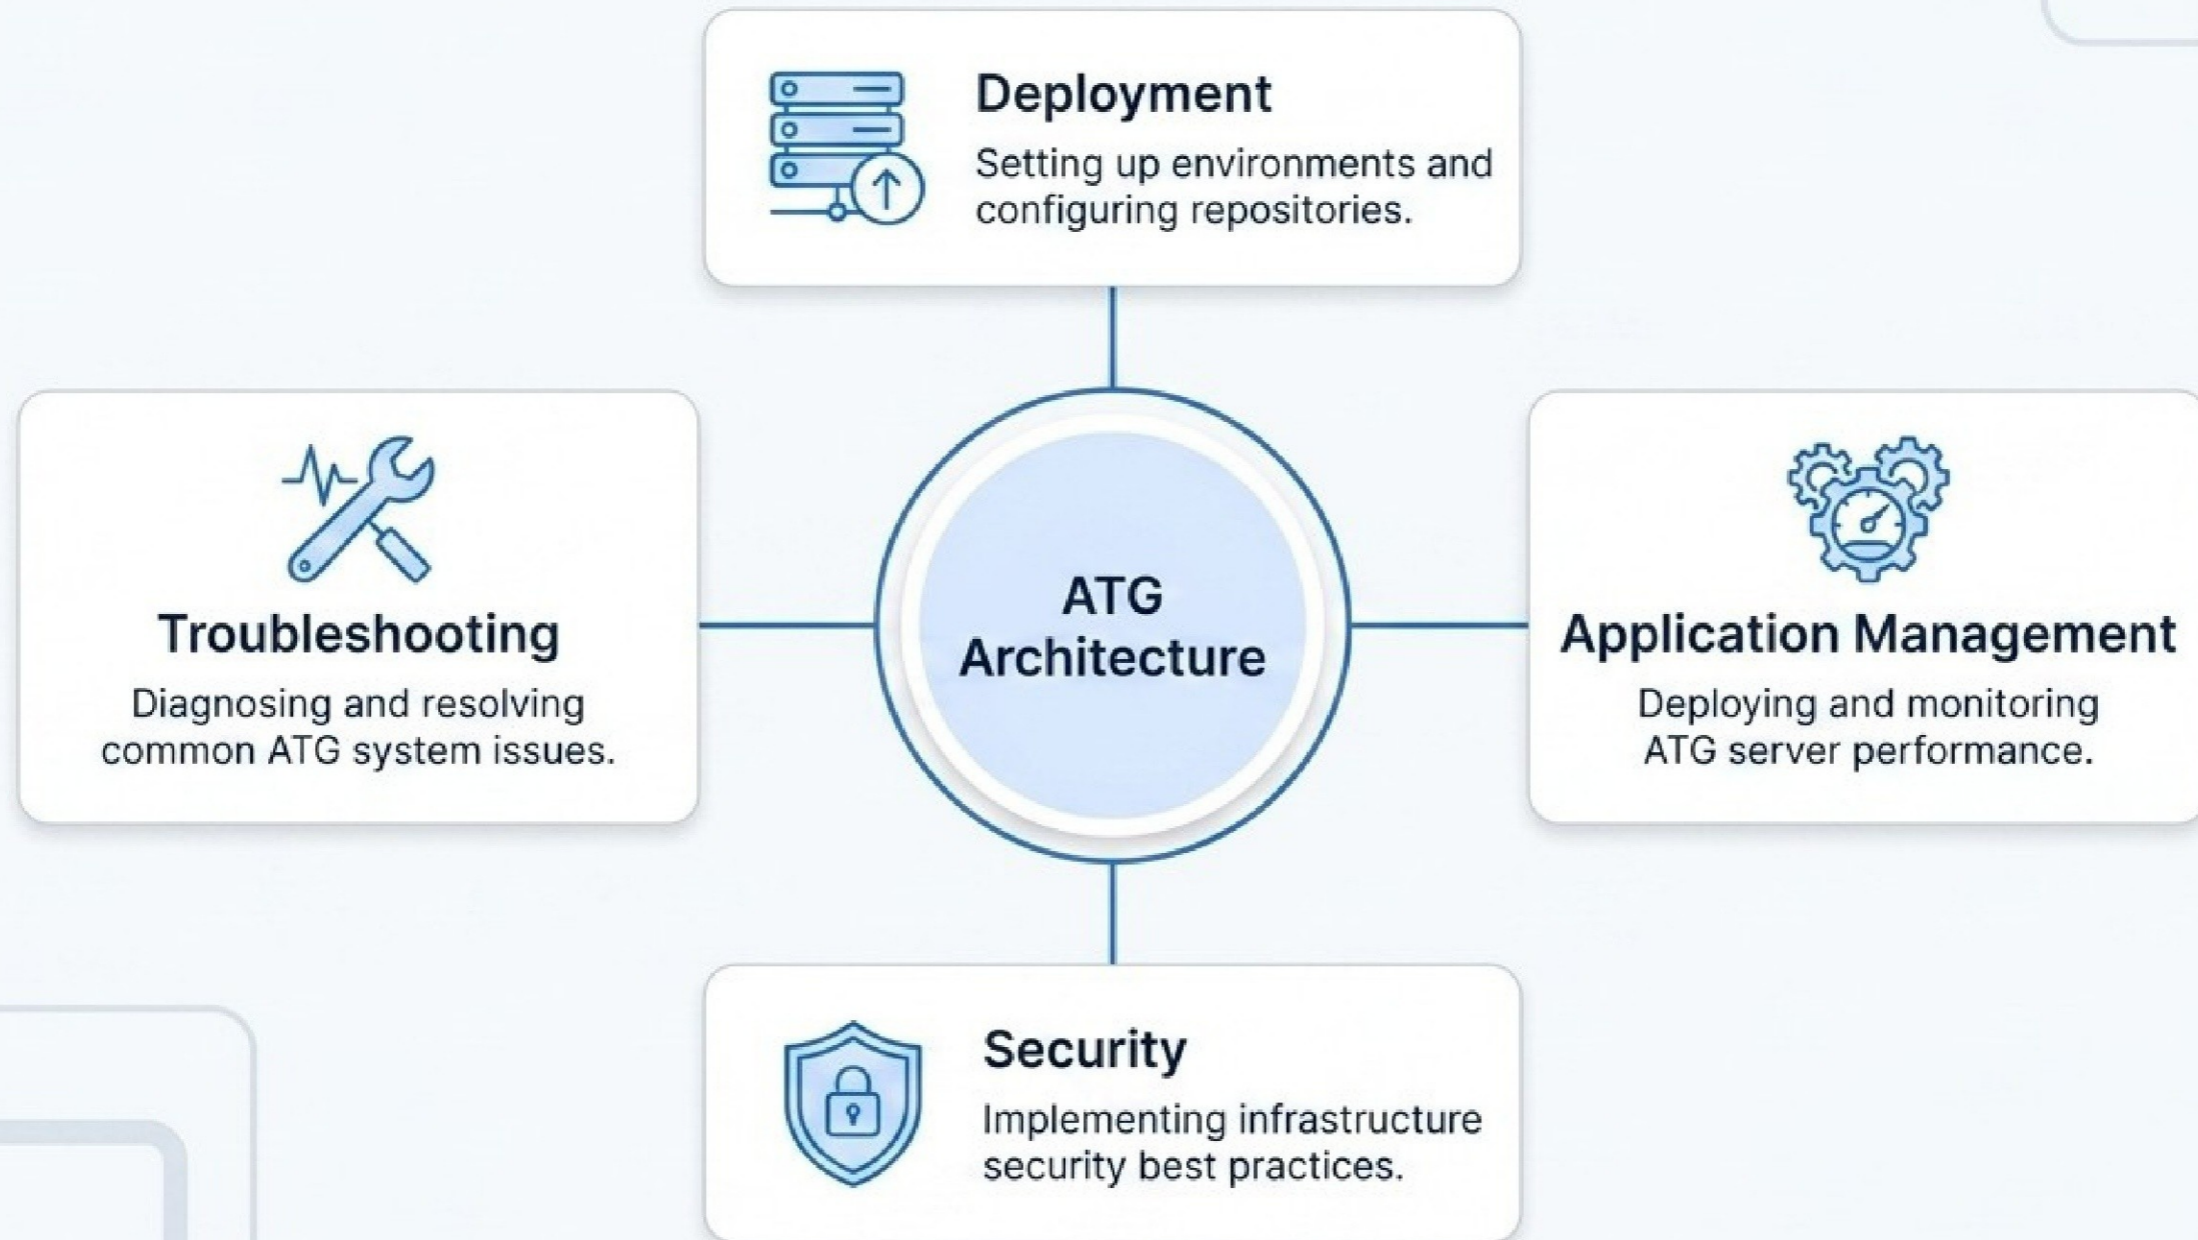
Deployment
Setting up environments and configuring repositories.

Troubleshooting
Diagnosing and resolving common ATG system issues.

ATG Architecture

Application Management
Deploying and monitoring ATG server performance.

Security
Implementing infrastructure security best practices.